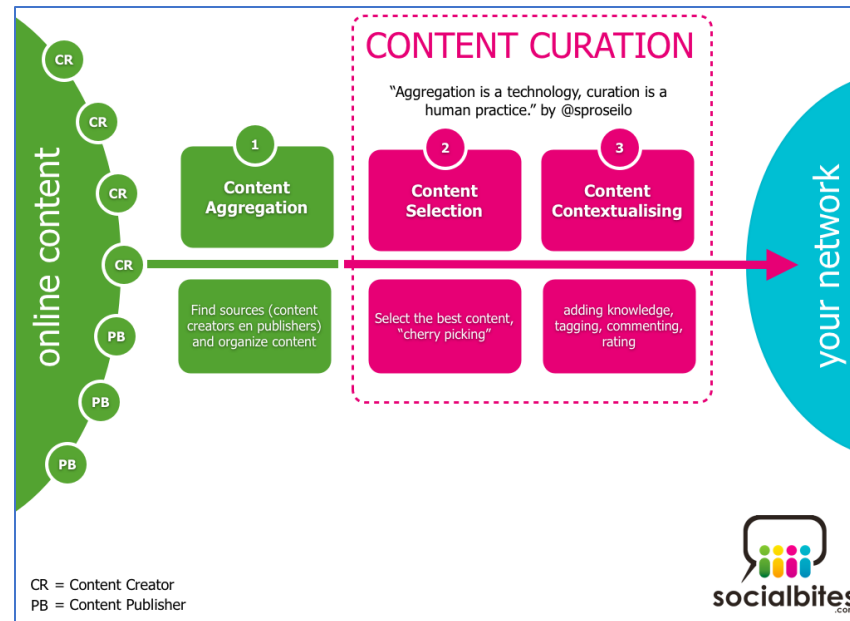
online content

CR
CR
CR
CR
PB
PB
PB

CONTENT CURATION

"Aggregation is a technology, curation is a human practice." by @sproseilo

1
Content Aggregation

Find sources (content creators en publishers) and organize content

2
Content Selection

Select the best content, "cherry picking"

3
Content Contextualising

adding knowledge, tagging, commenting, rating

your network

CR = Content Creator
PB = Content Publisher

socialbites
.co